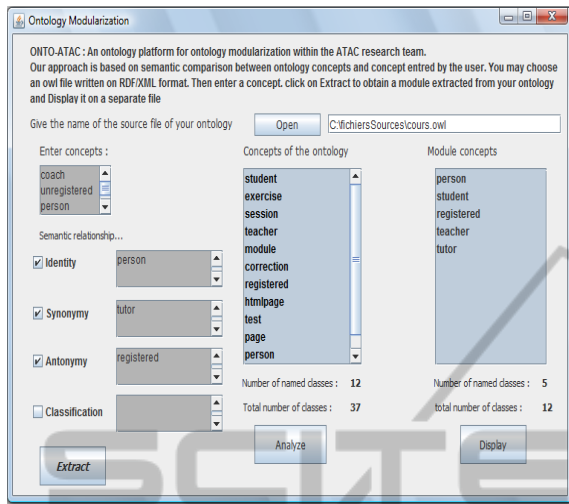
Ontology Modularization

ONTO-ATAC : An ontology platform for ontology modularization within the ATAC research team.
Our approach is based on semantic comparison between ontology concepts and concept entred by the user. You may choose an owl file written on RDF/XML format. Then enter a concept. click on Extract to obtain a module extracted from your ontology and Display it on a separate file

Give the name of the source file of your ontology
Open
C:\fichiersSources\cours.owl

Enter concepts :
coach
unregistered
person

Semantic relationship...
Identity
person
Synonymy
tutor
Antonymy
registered
Classification

Extract

Concepts of the ontology
student
exercise
session
teacher
module
correction
registered
htmlpage
test
page
person

Number of named classes : 12
Total number of classes : 37

Analyze

Module concepts
person
student
registered
teacher
tutor

Number of named classes : 5
total number of classes : 12

Display

SCITE